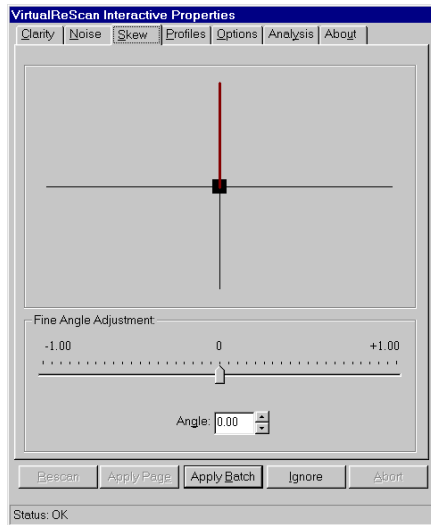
VirtualReScan Interactive Properties

Clarity | Noise | Skew | Profiles | Options | Analysis | About

Fine Angle Adjustment

-1.00

0

+1.00

Angle: 0.00

Rescan | Apply Page | Apply Batch | Ignore | Abort

Status: OK